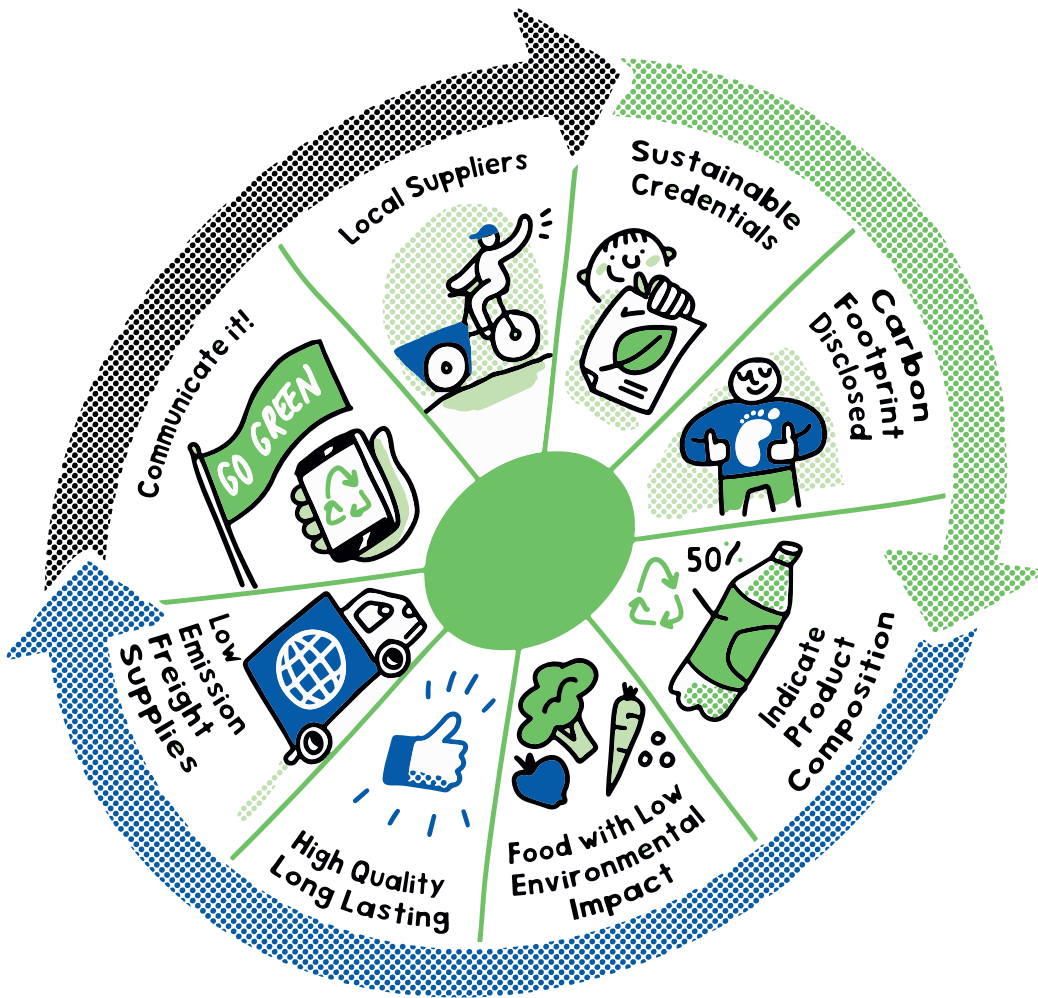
Local Suppliers

Sustainable Credentials

Carbon Footprint Disclosed

50%

Indicate Product Composition

Food with Low Environmental Impact

High Quality Long Lasting

Low Emission Freight Supplies

Communicate it!

GO GREEN